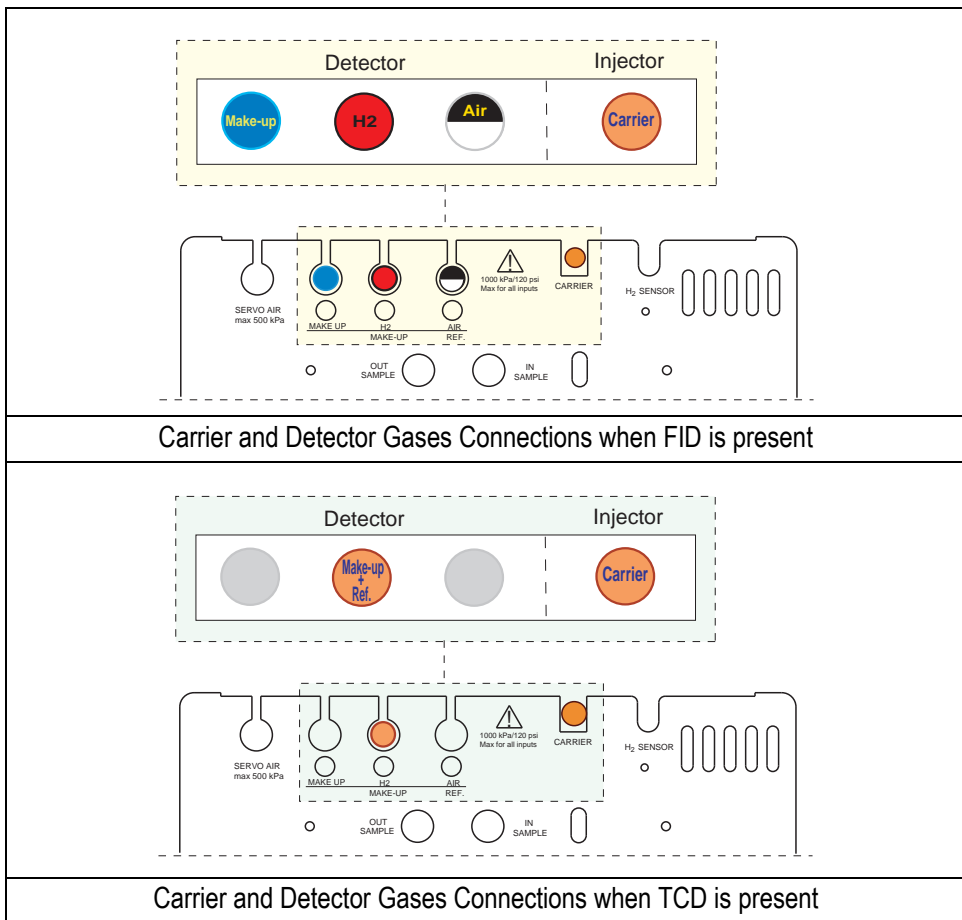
Detector

Injector

Make-up

H2

Air

Carrier

SERVO AIR
max 500 kPa

MAKE UP

H2
MAKE-UP

AIR
REF.

1000 kPa/120 psi
Max for all inputs

CARRIER

$H_2$ SENSOR

OUT
SAMPLE

IN
SAMPLE

Carrier and Detector Gases Connections when FID is present

Detector

Injector

Make-up
+
Ref.

Carrier

SERVO AIR
max 500 kPa

MAKE UP

H2
MAKE-UP

AIR
REF.

1000 kPa/120 psi
Max for all inputs

CARRIER

$H_2$ SENSOR

OUT
SAMPLE

IN
SAMPLE

Carrier and Detector Gases Connections when TCD is present